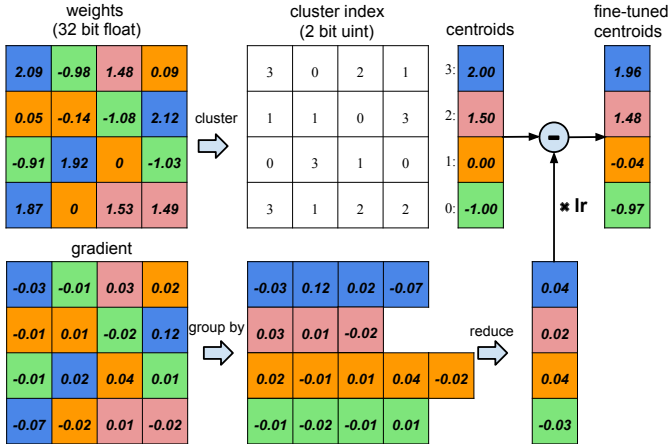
weights
(32 bit float)

| 2.09 | -0.98 | 1.48 | 0.09 |
|---|---|---|---|
| 0.05 | -0.14 | -1.08 | 2.12 |
| -0.91 | 1.92 | 0 | -1.03 |
| 1.87 | 0 | 1.53 | 1.49 |

cluster

cluster index
(2 bit uint)

| 3 | 0 | 2 | 1 |
|---|---|---|---|
| 1 | 1 | 0 | 3 |
| 0 | 3 | 1 | 0 |
| 3 | 1 | 2 | 2 |

centroids

3: 2.00
2: 1.50
1: 0.00
0: -1.00

-

fine-tuned
centroids

1.96
1.48
-0.04
-0.97

× lr

gradient

| -0.03 | -0.01 | 0.03 | 0.02 |
|---|---|---|---|
| -0.01 | 0.01 | -0.02 | 0.12 |
| -0.01 | 0.02 | 0.04 | 0.01 |
| -0.07 | -0.02 | 0.01 | -0.02 |

group by

-0.03 0.12 0.02 -0.07
0.03 0.01 -0.02
0.02 -0.01 0.01 0.04 -0.02
-0.01 -0.02 -0.01 0.01

reduce

0.04
0.02
0.04
-0.03